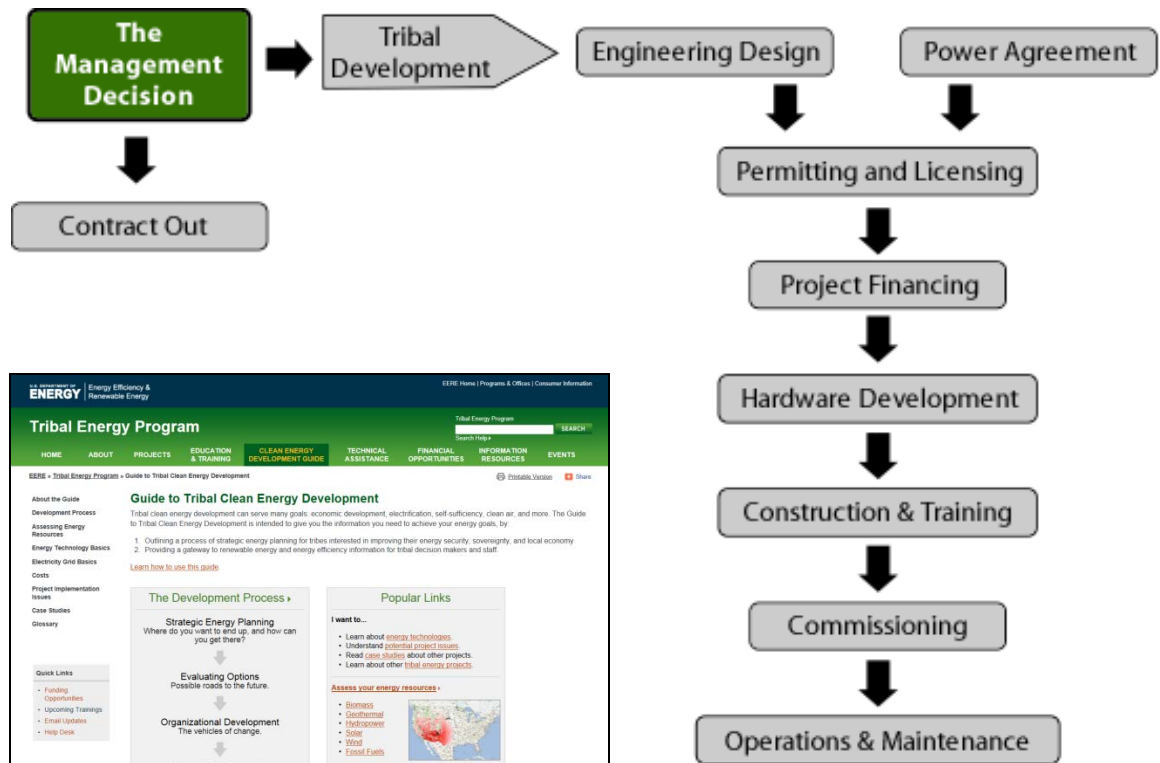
The Management Decision

Tribal Development

Engineering Design

Power Agreement

Contract Out

Permitting and Licensing

Project Financing

Hardware Development

Construction & Training

Commissioning

Operations & Maintenance

U.S. DEPARTMENT OF ENERGY | Energy Efficiency & Renewable Energy

EERE Home | Programs & Offices | Consumer Information

Tribal Energy Program

Tribal Energy Program

SEARCH

Search Help

HOME ABOUT PROJECTS EDUCATION & TRAINING CLEAN ENERGY DEVELOPMENT GUIDE TECHNICAL ASSISTANCE FINANCIAL OPPORTUNITIES INFORMATION RESOURCES EVENTS

EERE » Tribal Energy Program » Guide to Tribal Clean Energy Development

Printable Version Share

About the Guide
Development Process
Assessing Energy Resources
Energy Technology Basics
Electricity Grid Basics
Costs
Project Implementation Issues
Case Studies
Glossary

Guide to Tribal Clean Energy Development

Tribal clean energy development can serve many goals: economic development, electrification, self-sufficiency, clean air, and more. The Guide to Tribal Clean Energy Development is intended to give you the information you need to achieve your energy goals, by:

1. Outlining a process of strategic energy planning for tribes interested in improving their energy security, sovereignty, and local economy
2. Providing a gateway to renewable energy and energy efficiency information for tribal decision makers and staff.

Learn how to use this guide.

The Development Process ›

Strategic Energy Planning
Where do you want to end up, and how can you get there?

Evaluating Options
Possible roads to the future.

Organizational Development
The vehicles of change.

Popular Links

I want to...

• Learn about energy technologies.
• Understand potential project issues.
• Read case studies about other projects.
• Learn about other tribal energy projects.

Assess your energy resources ›

• Biomass
• Geothermal
• Hydropower
• Solar
• Wind
• Fossil Fuels

Quick Links

• Funding Opportunities
• Upcoming Trainings
• Email Updates
• Help Desk